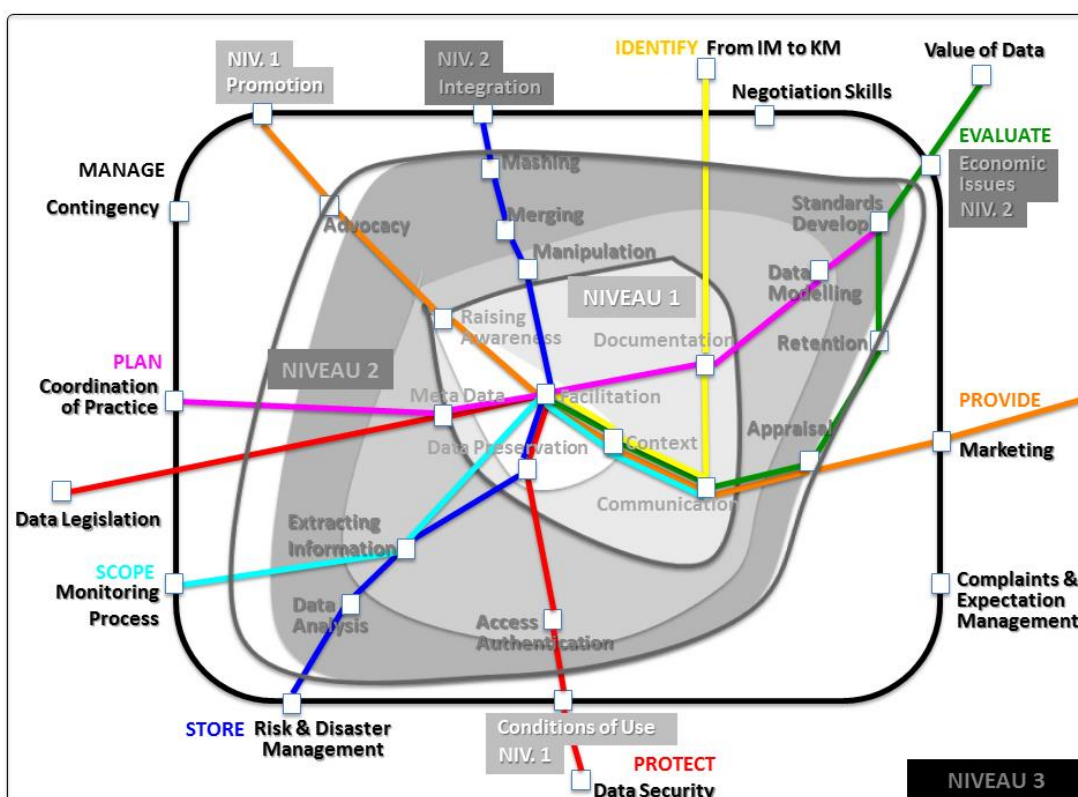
NIV. 1
Promotion

NIV. 2
Integration

IDENTIFY From IM to KM

Value of Data

Negotiation Skills

EVALUATE

Economic Issues
NIV. 2

MANAGE

Contingency

Mashing

Advocacy

Merging

Manipulation

Standards Develop

Data Modelling

NIVEAU 1

Raising Awareness

Documentation

Retention

PLAN

Coordination of Practice

NIVEAU 2

Meta Data

Facilitation

PROVIDE

Appraisal

Context

Marketing

Data Preservation

Communication

Data Legislation

Extracting Information

SCOPE

Monitoring Process

Complaints & Expectation Management

Data Analysis

Access Authentication

STORE Risk & Disaster Management

Conditions of Use
NIV. 1

PROTECT

Data Security

NIVEAU 3